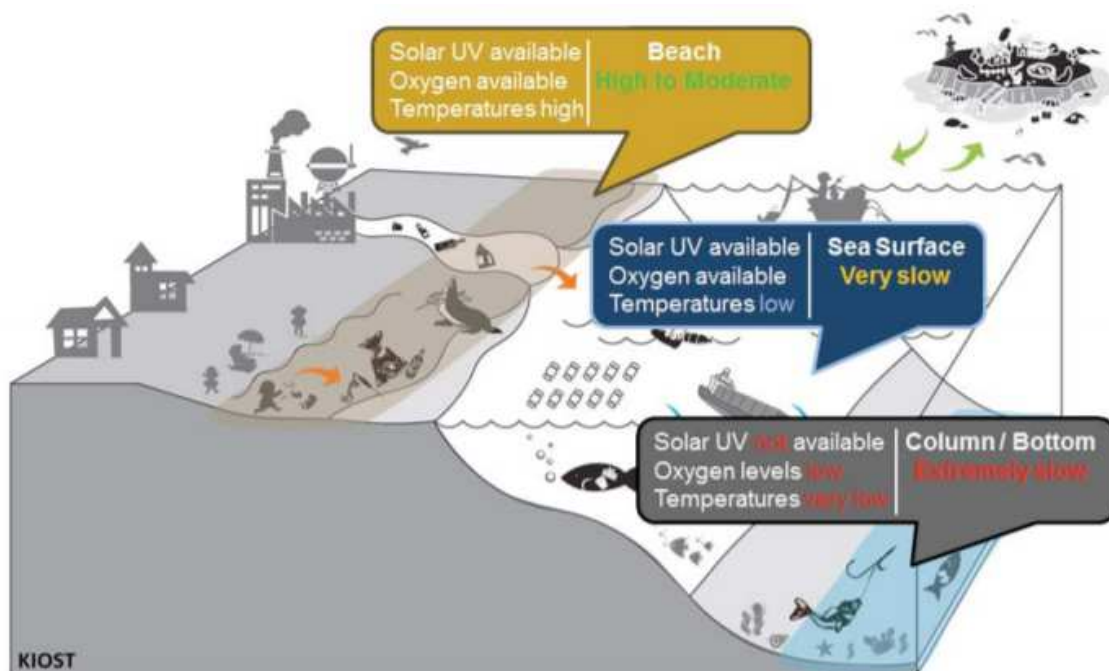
Solar UV available
Oxygen available
Temperatures high

Beach
High to Moderate

Solar UV available
Oxygen available
Temperatures low

Sea Surface
Very slow

Solar UV not available
Oxygen levels low
Temperatures very low

Column / Bottom
Extremely slow

KIOST